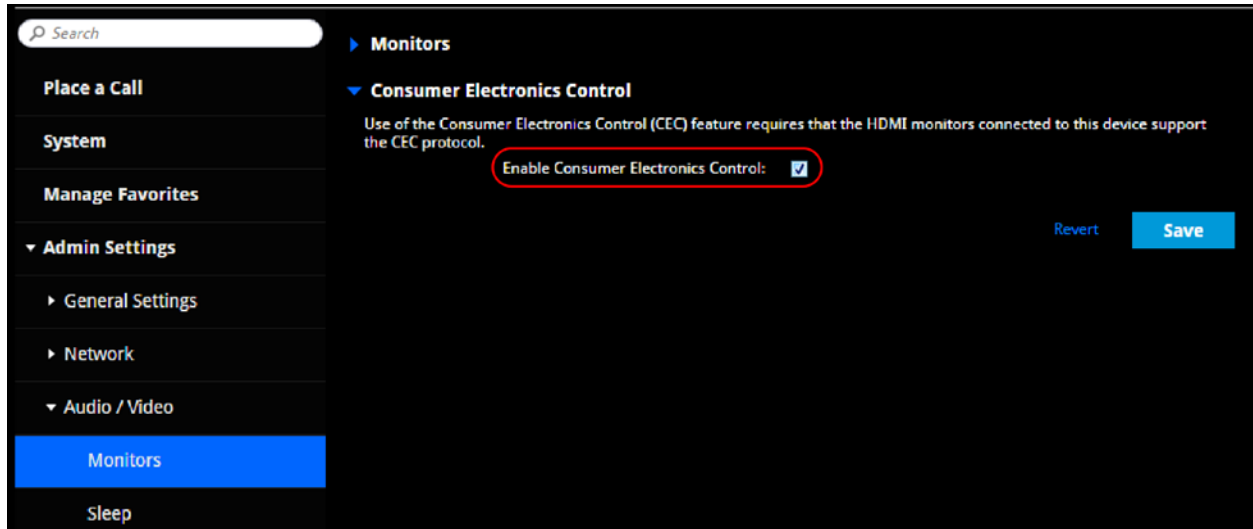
Search

Place a Call

System

Manage Favorites

Admin Settings

General Settings

Network

Audio / Video

Monitors

Sleep

Monitors

Consumer Electronics Control

Use of the Consumer Electronics Control (CEC) feature requires that the HDMI monitors connected to this device support the CEC protocol.

Enable Consumer Electronics Control:

Revert

Save